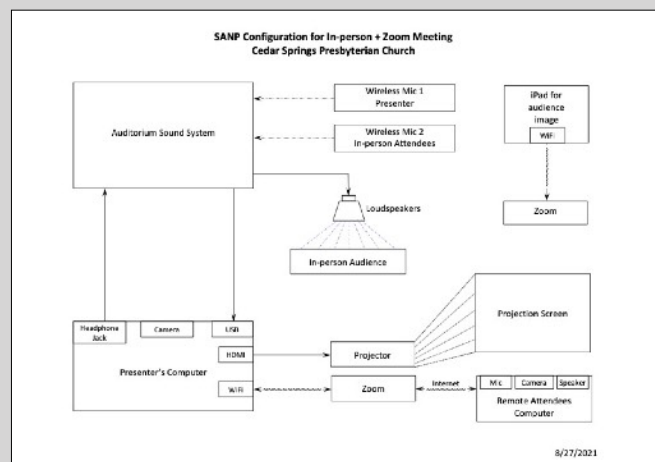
SANP Configuration for In-person + Zoom Meeting
Cedar Springs Presbyterian Church

Auditorium Sound System

Wireless Mic 1
Presenter

Wireless Mic 2
In-person Attendees

iPad for audience image

WiFi

Zoom

Loudspeakers

In-person Audience

Headphone Jack

Camera

USB

HDMI

Presenter's Computer

WiFi

Projector

Projection Screen

Zoom

Internet

Mic

Camera

Speaker

Remote Attendees Computer

8/27/2021